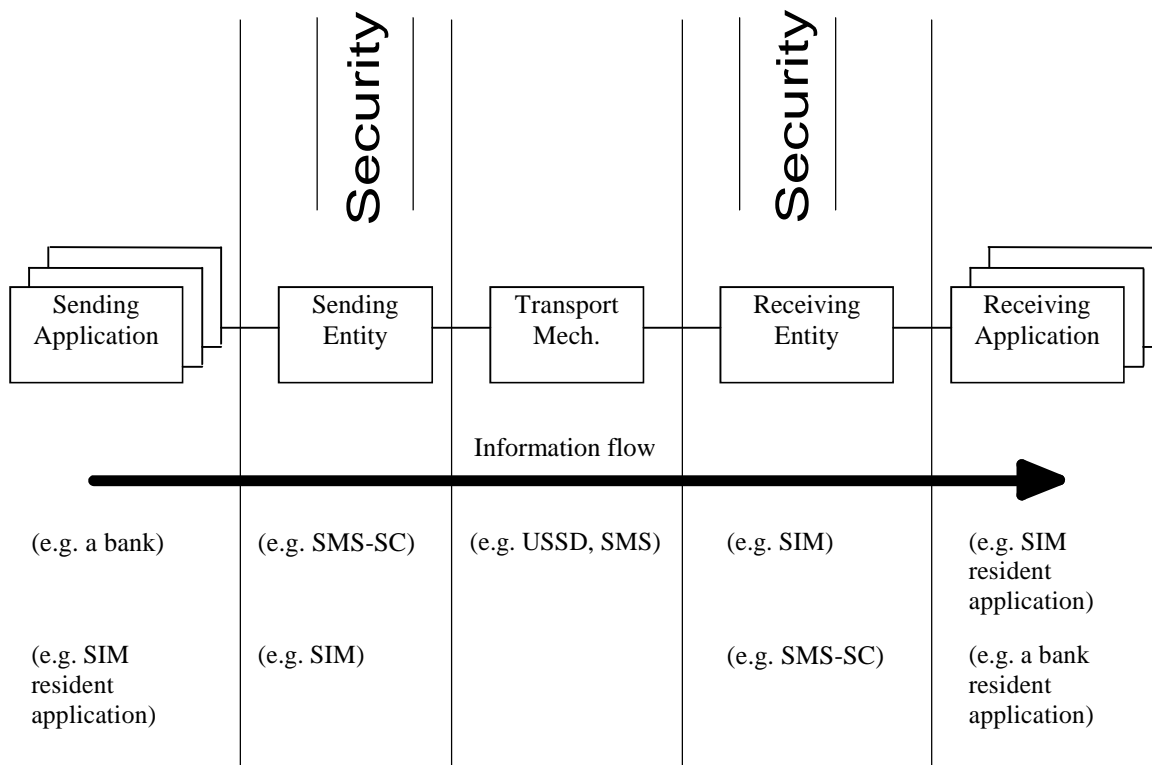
Security

Security

Sending Application

Sending Entity

Transport Mech.

Receiving Entity

Receiving Application

Information flow

(e.g. a bank)

(e.g. SMS-SC)

(e.g. USSD, SMS)

(e.g. SIM)

(e.g. SIM resident application)

(e.g. SIM resident application)

(e.g. SIM)

(e.g. SMS-SC)

(e.g. a bank resident application)